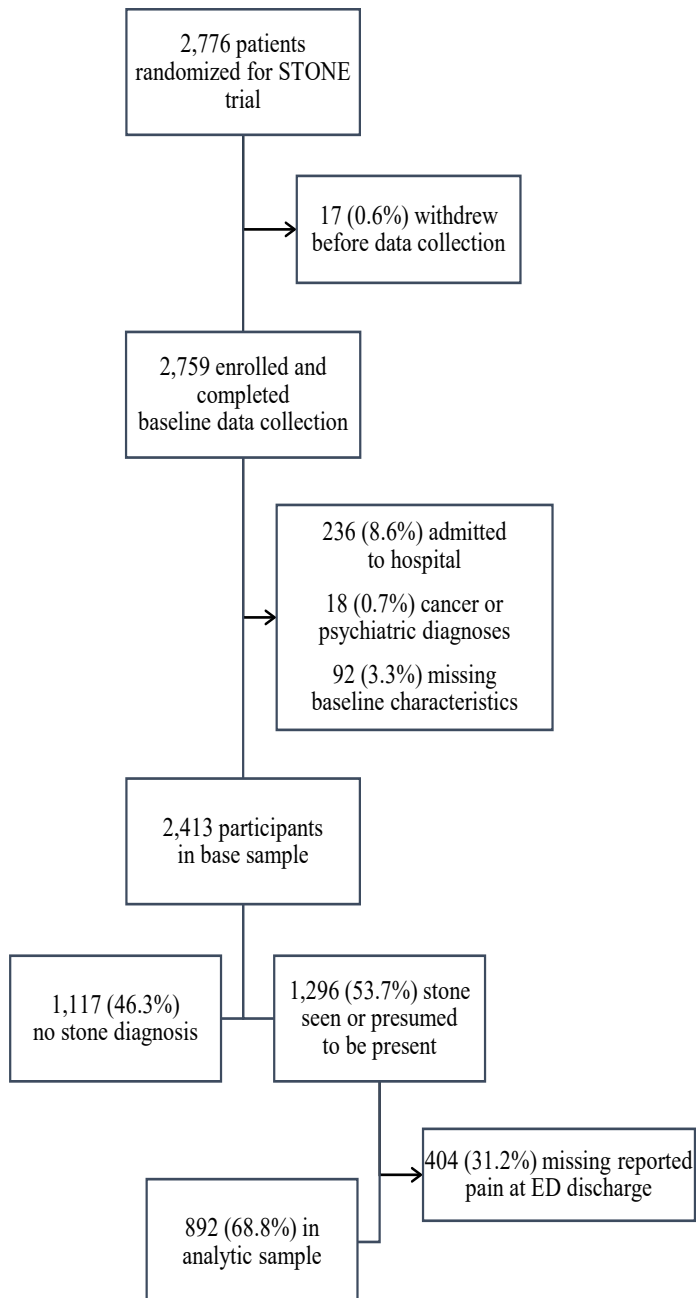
2,776 patients randomized for STONE trial

17 (0.6%) withdrew before data collection

2,759 enrolled and completed baseline data collection

236 (8.6%) admitted to hospital

18 (0.7%) cancer or psychiatric diagnoses

92 (3.3%) missing baseline characteristics

2,413 participants in base sample

1,117 (46.3%) no stone diagnosis

1,296 (53.7%) stone seen or presumed to be present

404 (31.2%) missing reported pain at ED discharge

892 (68.8%) in analytic sample